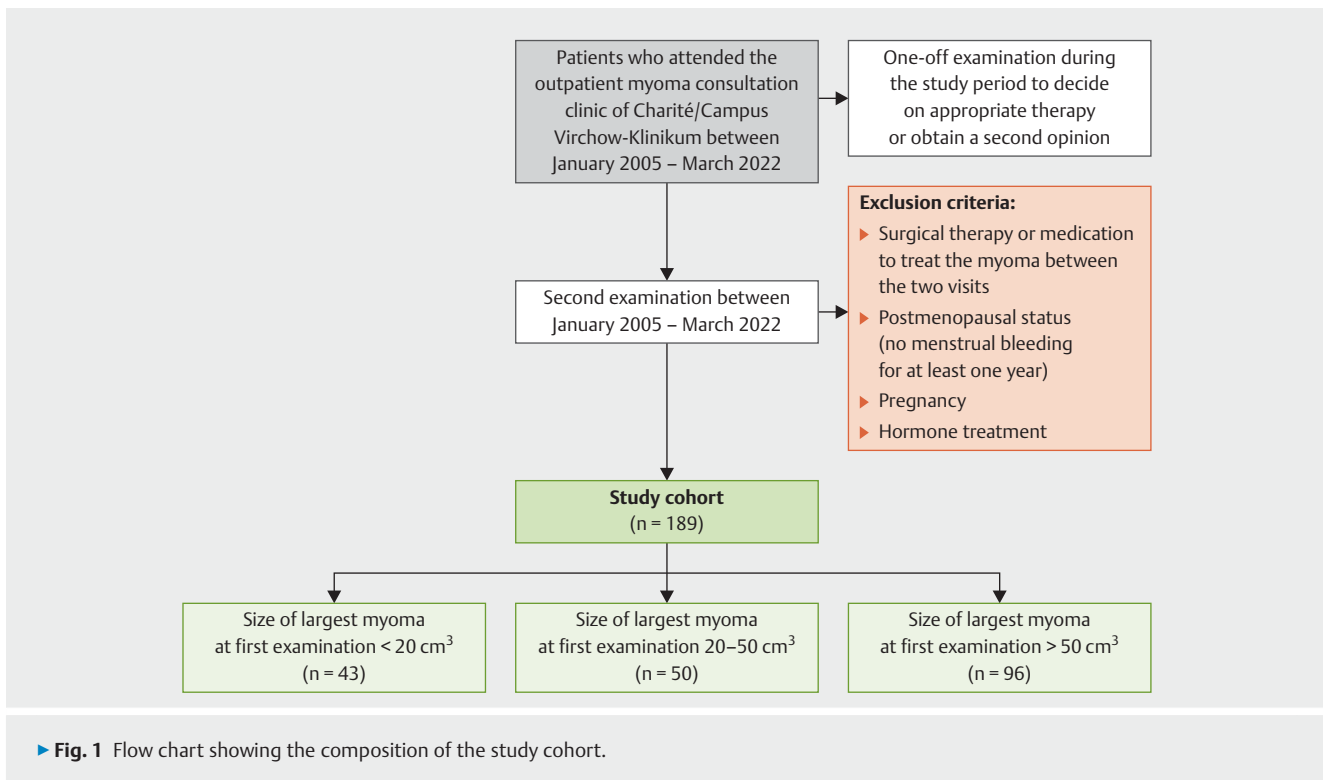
Patients who attended the outpatient myoma consultation clinic of Charité/Campus Virchow-Klinikum between January 2005 – March 2022

One-off examination during the study period to decide on appropriate therapy or obtain a second opinion

Exclusion criteria:
▶ Surgical therapy or medication to treat the myoma between the two visits
▶ Postmenopausal status (no menstrual bleeding for at least one year)
▶ Pregnancy
▶ Hormone treatment

Second examination between January 2005 – March 2022

Study cohort
(n = 189)

Size of largest myoma at first examination < 20 cm$^3$
(n = 43)

Size of largest myoma at first examination 20–50 cm$^3$
(n = 50)

Size of largest myoma at first examination > 50 cm$^3$
(n = 96)

▶ Fig. 1 Flow chart showing the composition of the study cohort.